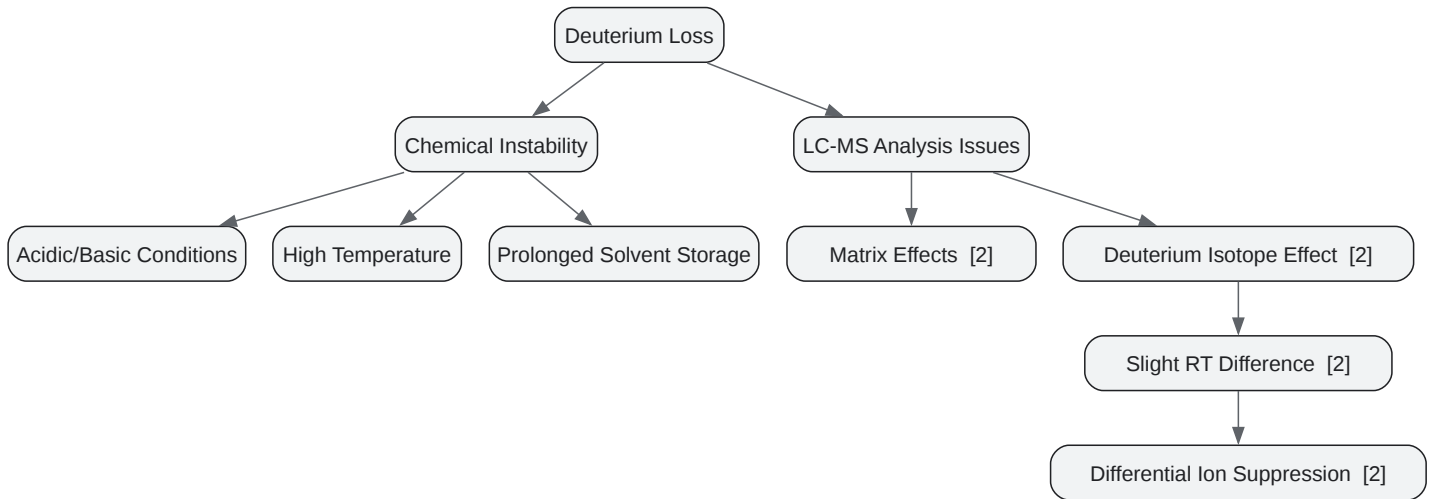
Deuterium Loss

Chemical Instability

LC-MS Analysis Issues

Acidic/Basic Conditions

High Temperature

Prolonged Solvent Storage

Matrix Effects [2]

Deuterium Isotope Effect [2]

Slight RT Difference [2]

Differential Ion Suppression [2]